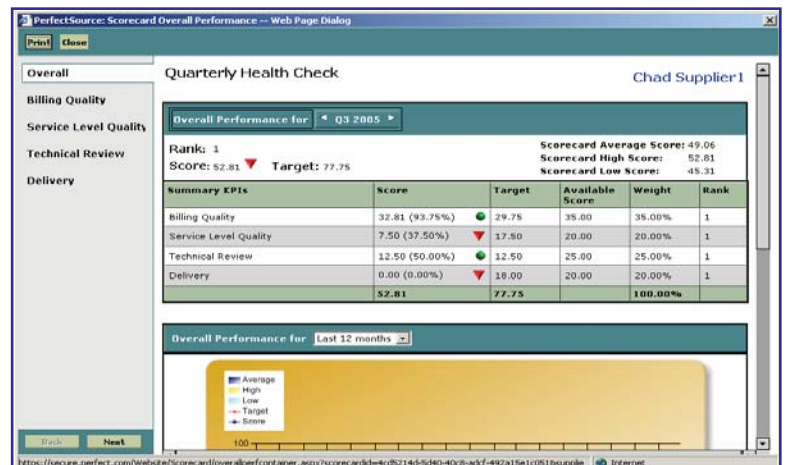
PerfectSource: Scorecard Overall Performance -- Web Page Dialog

Print Close

Overall
Billing Quality
Service Level Quality
Technical Review
Delivery

Quarterly Health Check

Chad Supplier1

Overall Performance for ◄ Q3 2005 ►

Rank: 1
Score: 52.81 Target: 77.75

Scorecard Average Score: 49.06
Scorecard High Score: 52.81
Scorecard Low Score: 45.31

| Summary KPIs | Score | Target | Available Score | Weight | Rank |
|---|---|---|---|---|---|
| Billing Quality | 32.81 (93.75%) | 29.75 | 35.00 | 35.00% | 1 |
| Service Level Quality | 7.50 (37.50%) | 17.50 | 20.00 | 20.00% | 1 |
| Technical Review | 12.50 (50.00%) | 12.50 | 25.00 | 25.00% | 1 |
| Delivery | 0.00 (0.00%) | 18.00 | 20.00 | 20.00% | 1 |
| | 52.81 | 77.75 | | 100.00% | |

Overall Performance for Last 12 months

Average
High
Low
Target
Score

100

Back Next

https://secure.perfect.com/Website/Scorecard/overallperfcontainer.aspx?scorecardid=4cd5214d-5d40-40c8-adcf-497a15e1c051&supplie Internet